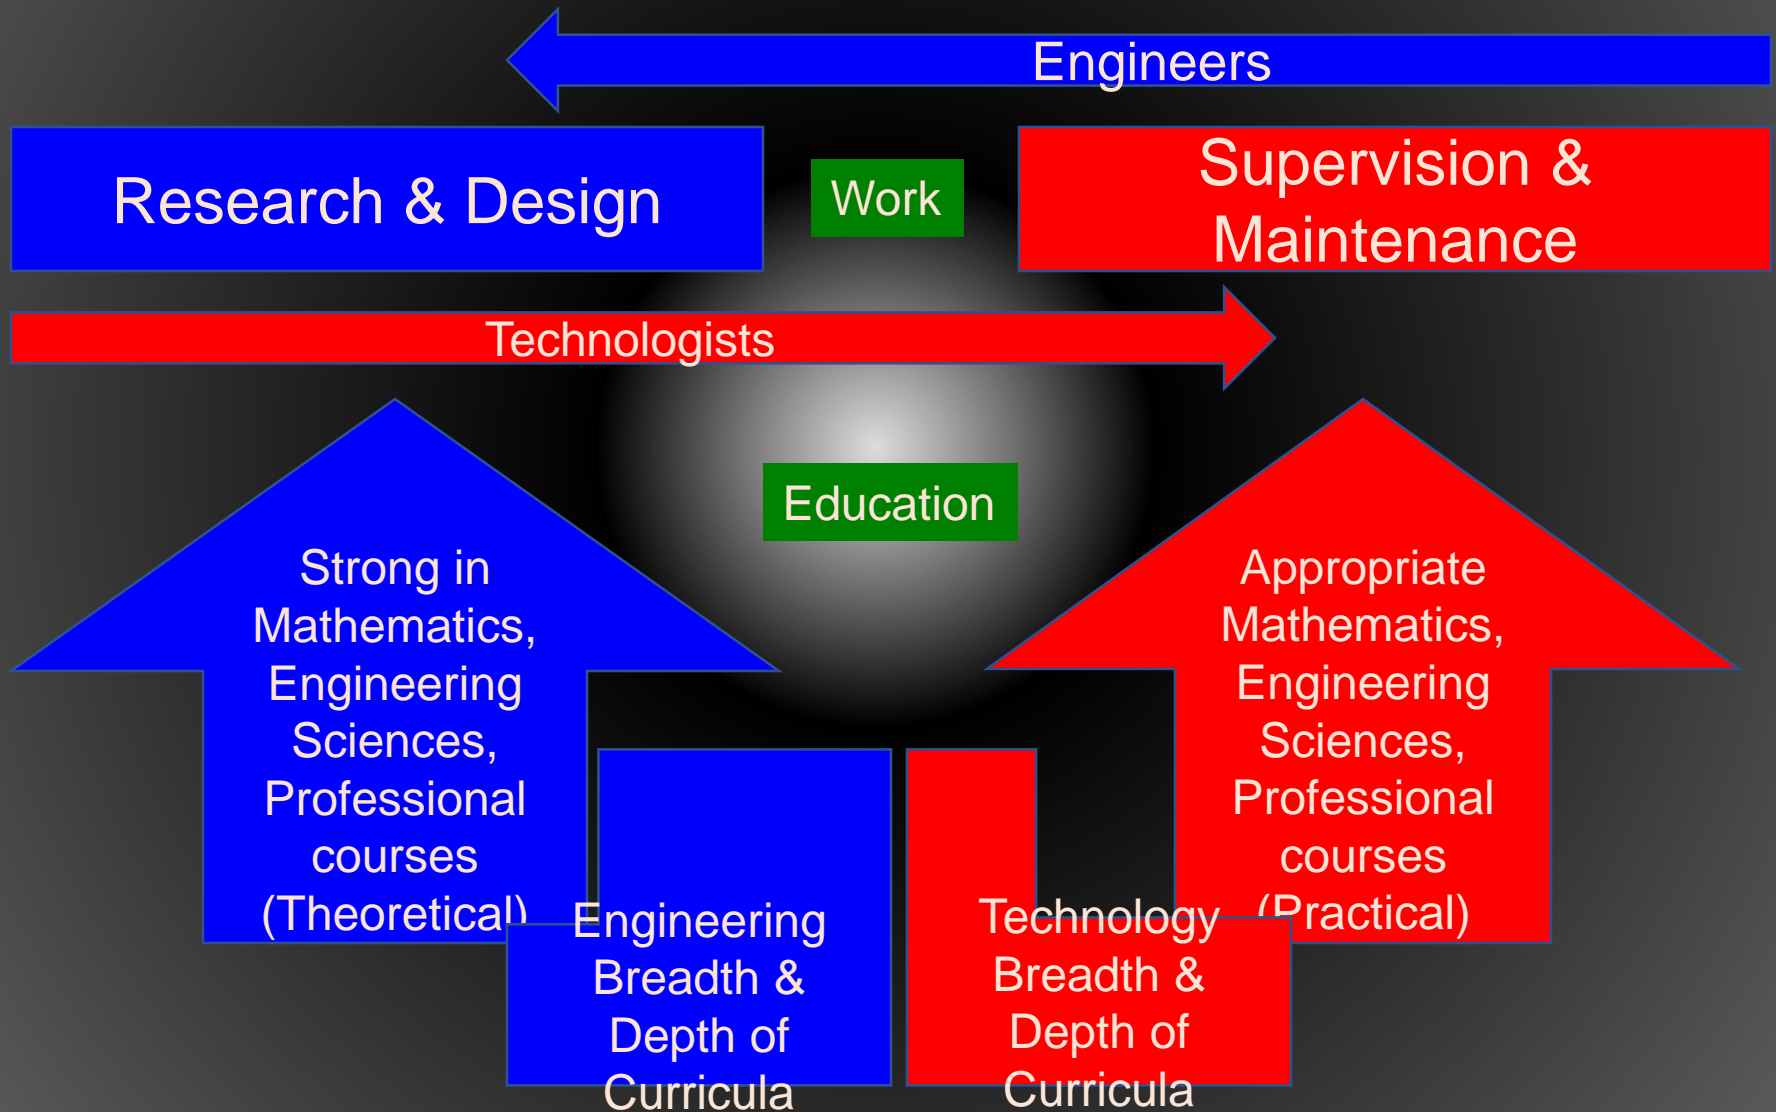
Engineers

Research & Design

Work

Supervision & Maintenance

Technologists

Education

Strong in Mathematics, Engineering Sciences, Professional courses (Theoretical)

Engineering Breadth & Depth of Curricula

Technology Breadth & Depth of Curricula

Appropriate Mathematics, Engineering Sciences, Professional courses (Practical)